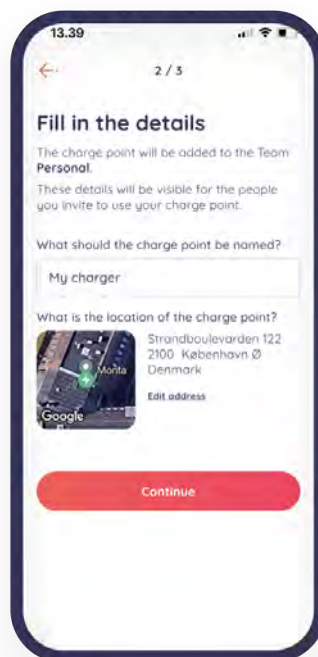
13.39

2 / 3

Fill in the details

The charge point will be added to the Team Personal.

These details will be visible for the people you invite to use your charge point.

What should the charge point be named?

My charger

What is the location of the charge point?

Monta

Google

Strandboulevarden 122
2100 København Ø
Denmark

Edit address

Continue